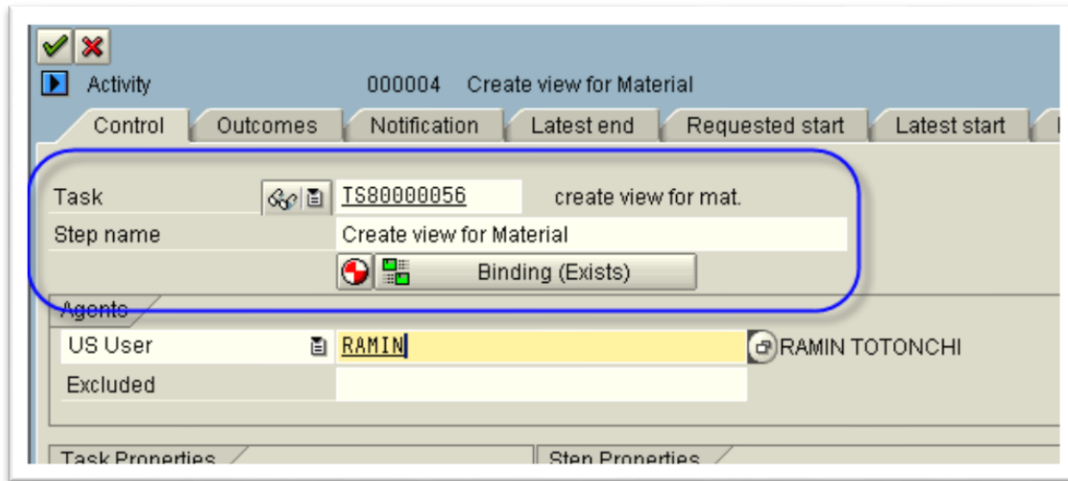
Activity 000004 Create view for Material

Control | Outcomes | Notification | Latest end | Requested start | Latest start

Task TS80000056 create view for mat.

Step name Create view for Material

Binding (Exists)

Agents

US User RAMIN RAMIN TOTONCHI

Excluded

Task Properties

Step Properties